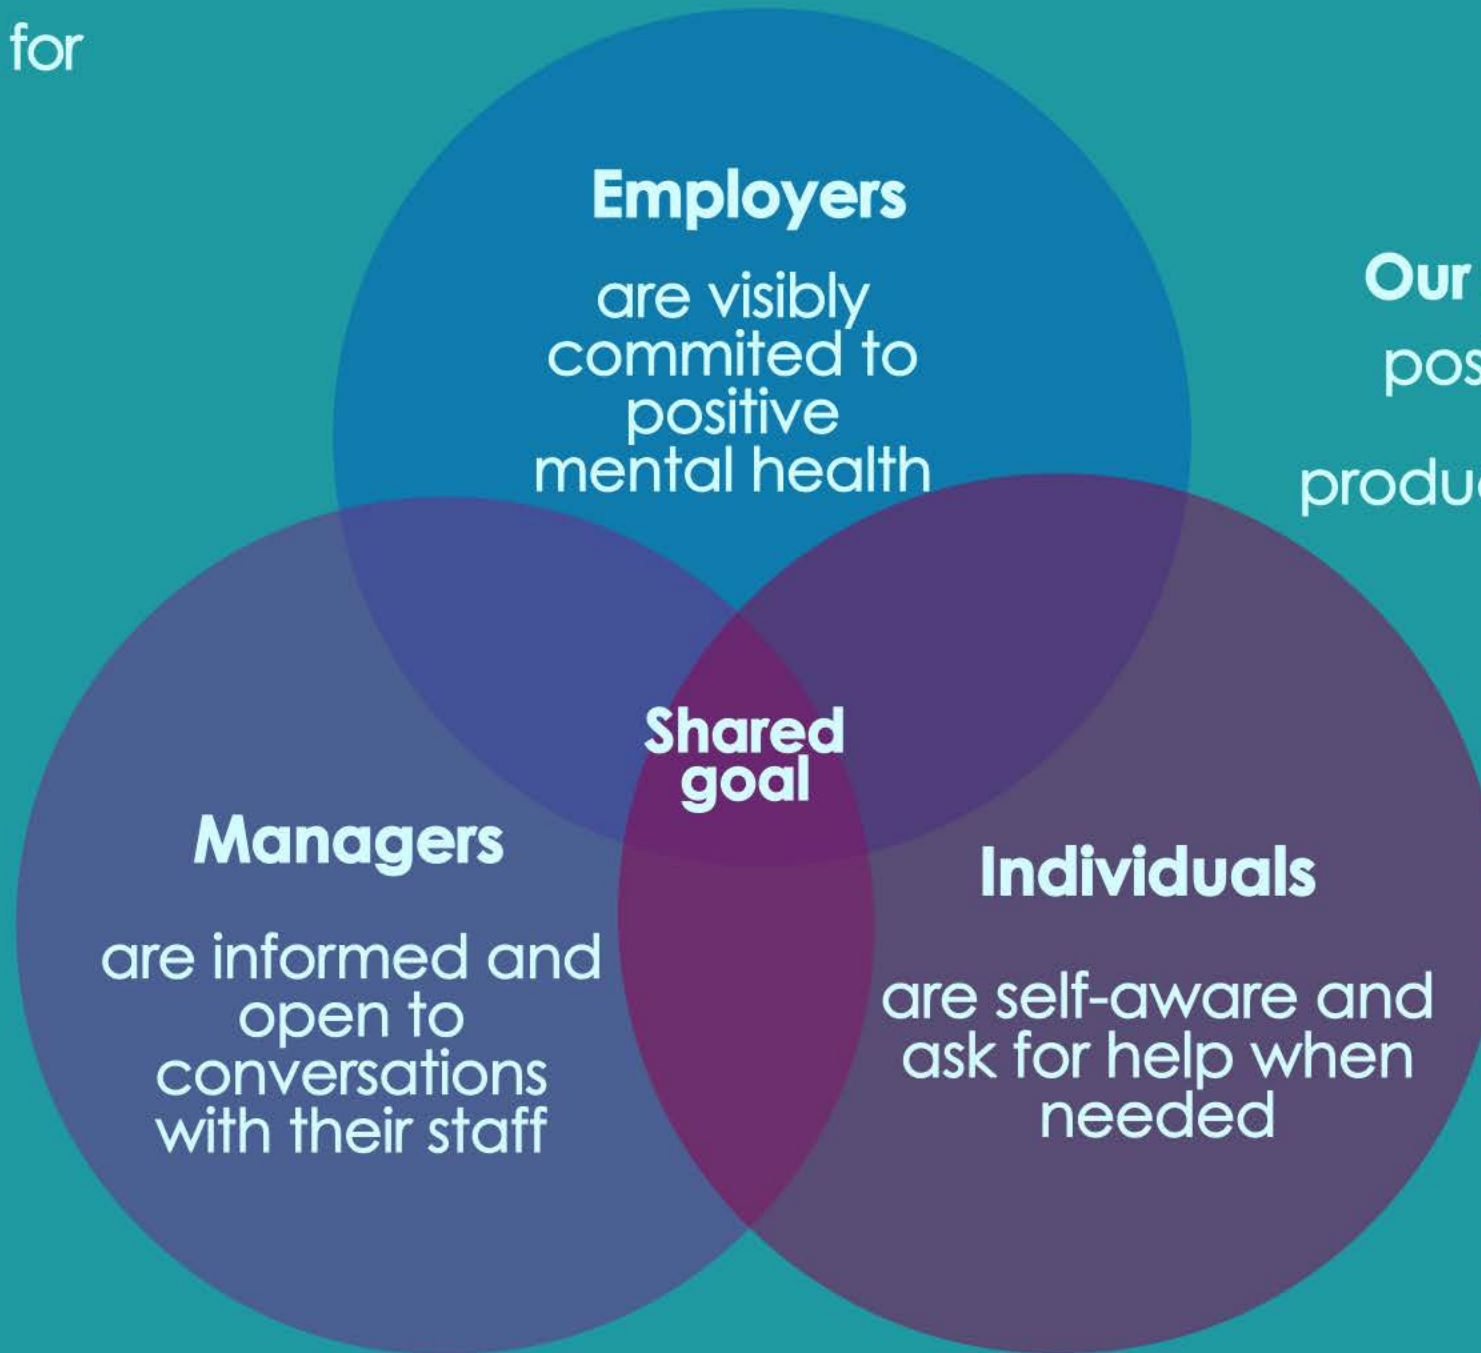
for

Employers

are visibly commited to positive mental health

Our

pos

produ

Shared goal

Managers

are informed and open to conversations with their staff

Individuals

are self-aware and ask for help when needed